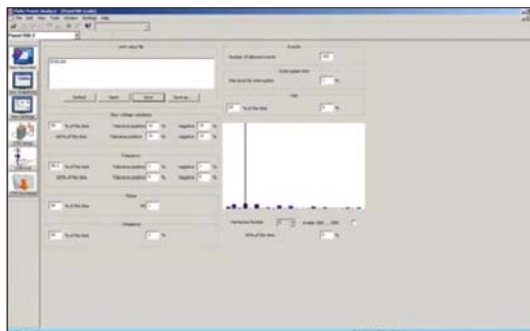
Fluke Power Analyze - [PowerFAB Guide]

File Edit View Tools Window Settings Help

Power FAB 2

Limit value file

Default Open Save Save as...

Slow voltage variations

% of the time Tolerance positive % Negative %

100% of the time Tolerance positive % Negative %

Frequency

% of the time Tolerance positive % Negative %

100% of the time Tolerance positive % Negative %

Flicker

% of the time Plt

Unbalance

% of the time %

Events

Number of allowed events

Interruption

Max level for interruption %

THD

% of the time %

Harmonic Number

95% of the time %